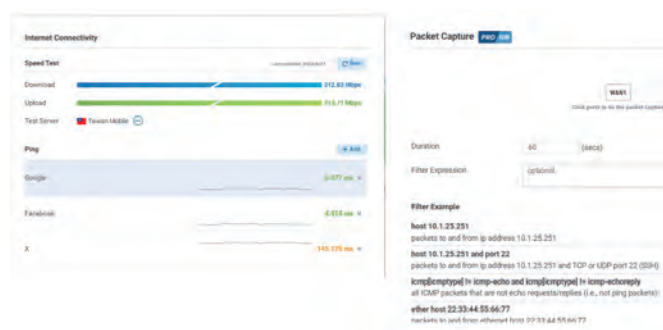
Internet Connectivity

Speed Test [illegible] Run

Download 312.83 Mbps

Upload 315.71 Mbps

Test Server Taiwan Mobile

Ping + Add

Google 0.077 ms

Facebook 4.418 ms

X 145.175 ms

Packet Capture PRO

WAN1

Click point to do the packet capture

Duration 60 (secs)

Filter Expression (optional)

Filter Example

host 10.1.25.251
packets to and from ip address 10.1.25.251

host 10.1.25.251 and port 22
packets to and from ip address 10.1.25.251 and TCP or UDP port 22 (SSH)

icmp[icmptype] != icmp-echo and icmp[icmptype] != icmp-echoreply
all ICMP packets that are not echo requests/replies (i.e., not ping packets)

ether host 22:33:44:55:66:77
packets to and from ethernet host 22:33:44:55:66:77